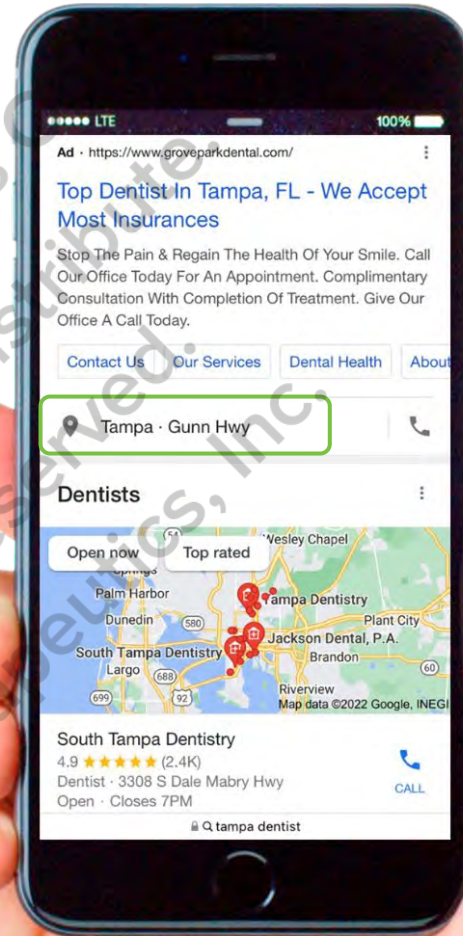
●●●●● LTE 100%

Ad · https://www.groveparkdental.com/

Top Dentist In Tampa, FL - We Accept Most Insurances

Stop The Pain & Regain The Health Of Your Smile. Call Our Office Today For An Appointment. Complimentary Consultation With Completion Of Treatment. Give Our Office A Call Today.

Contact Us | Our Services | Dental Health | About

Tampa · Gunn Hwy

Dentists

Open now | Top rated

Wesley Chapel
Palm Harbor
Tampa Dentistry
Dunedin
580
Plant City
Jackson Dental, P.A.
South Tampa Dentistry
Brandon
Largo
688
60
699
92
Riverview
Map data ©2022 Google, INEGI

South Tampa Dentistry
4.9 ★★★★★ (2.4K)
Dentist · 3308 S Dale Mabry Hwy
Open · Closes 7PM
CALL

tampa dentist

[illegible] reserved. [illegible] Inc.